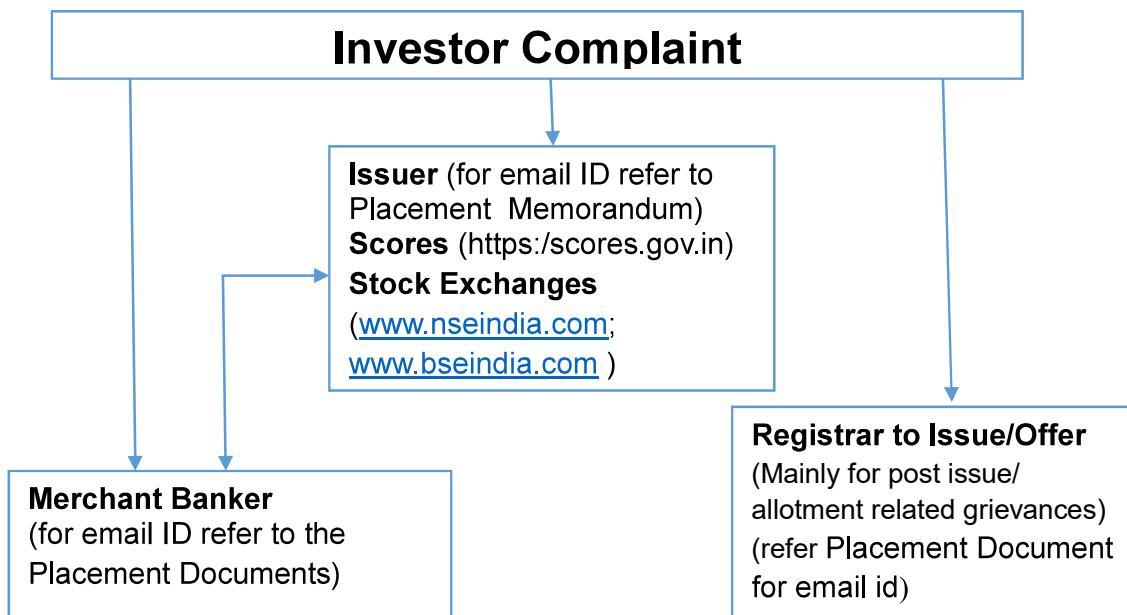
Investor Complaint

Issuer (for email ID refer to Placement Memorandum)
Scores (https:/scores.gov.in)
Stock Exchanges
(www.nseindia.com; www.bseindia.com )

Merchant Banker
(for email ID refer to the Placement Documents)

Registrar to Issue/Offer
(Mainly for post issue/ allotment related grievances)
(refer Placement Document for email id)